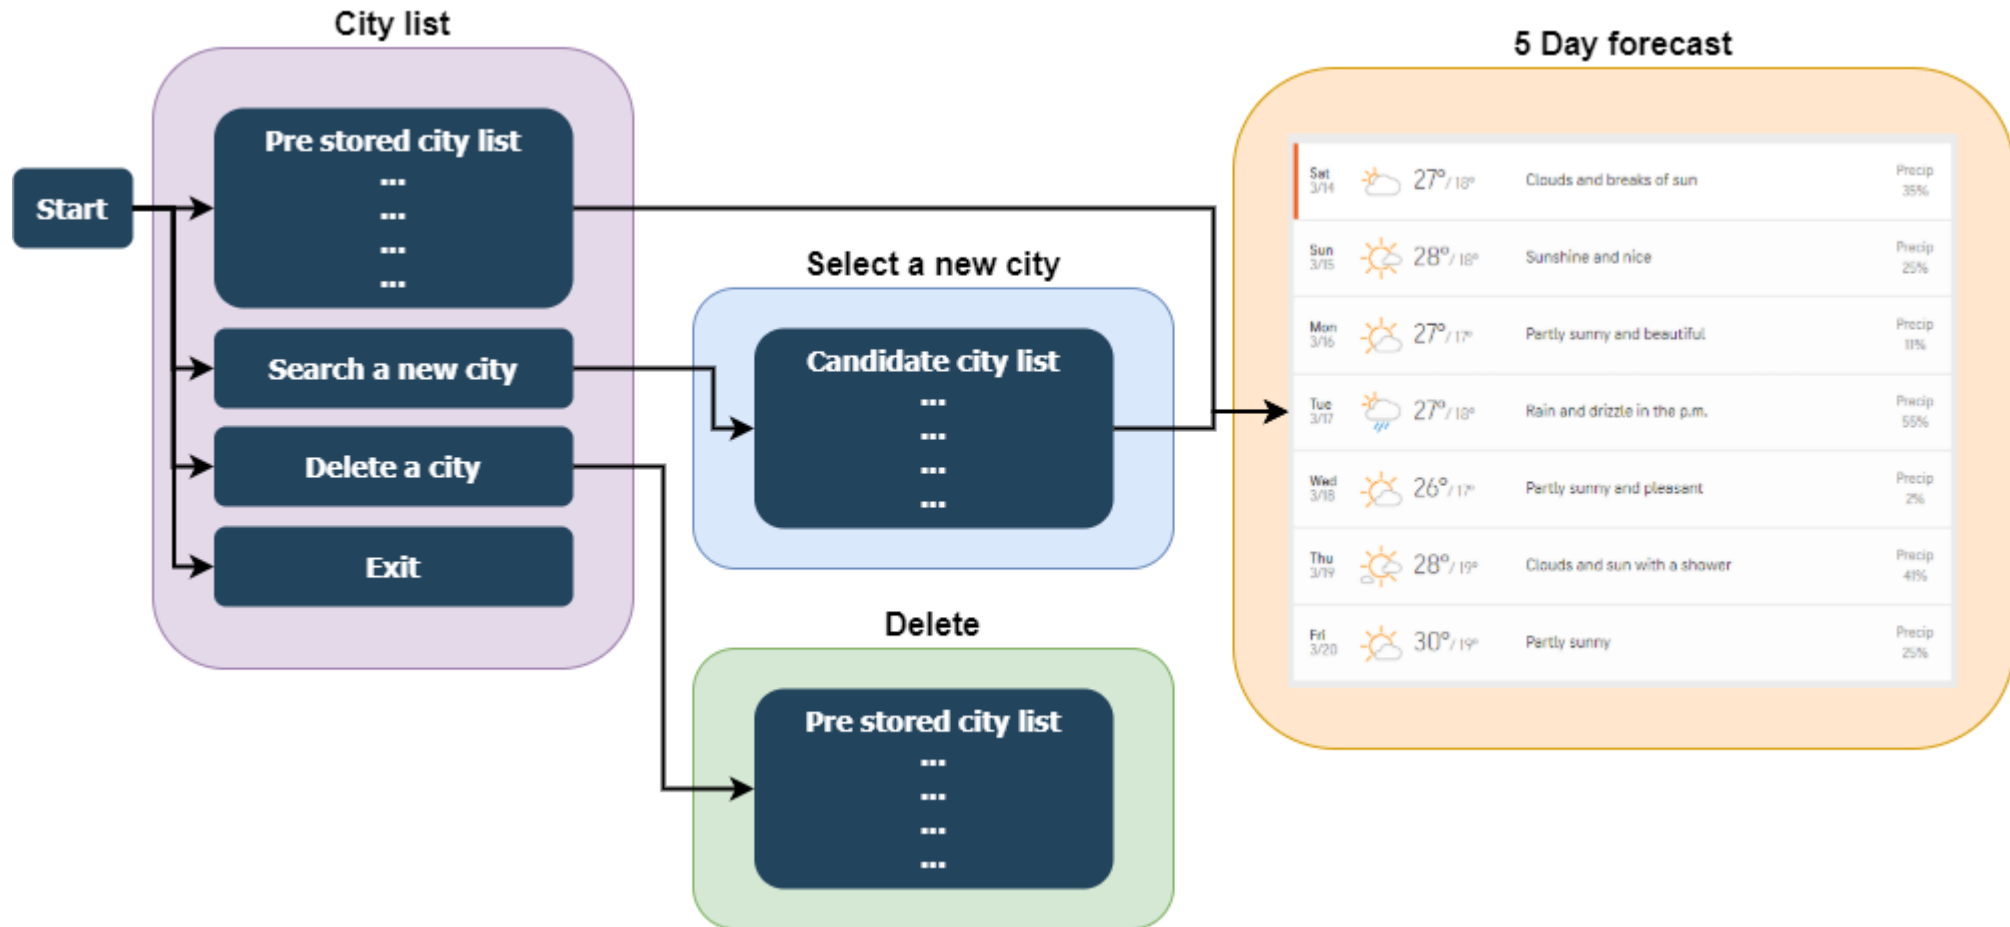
City list

Start

Pre stored city list
...
...
...
...

Search a new city

Delete a city

Exit

Select a new city

Candidate city list
...
...
...
...

Delete

Pre stored city list
...
...
...
...

5 Day forecast

| | | | |
|---|---|---|---|
| Sat 3/14 | 27°/ 18° | Clouds and breaks of sun | Precip 35% |
| Sun 3/15 | 28°/ 18° | Sunshine and nice | Precip 25% |
| Mon 3/16 | 27°/ 17° | Partly sunny and beautiful | Precip 11% |
| Tue 3/17 | 27°/ 18° | Rain and drizzle in the p.m. | Precip 55% |
| Wed 3/18 | 26°/ 17° | Partly sunny and pleasant | Precip 2% |
| Thu 3/19 | 28°/ 19° | Clouds and sun with a shower | Precip 41% |
| Fri 3/20 | 30°/ 19° | Partly sunny | Precip 25% |